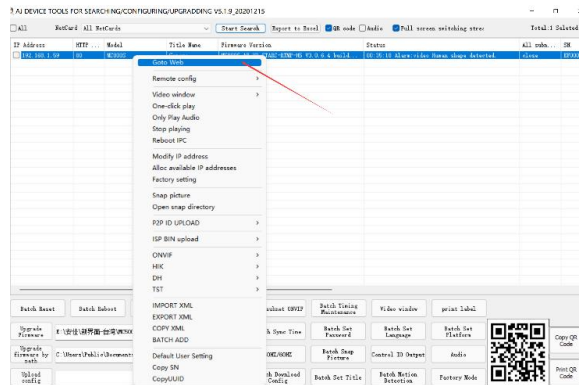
AJ DEVICE TOOLS FOR SEARCHING/CONFIGURING/UPGRADDING V5.1.9_20201215

All NetCard All NetCards Start Search Export to Excel QR code Audio Full screen switching strea Total:1 Selected

| IP Address | HTTP ... | Model | Title Name | Firmware Version | Status | All suba... | SN |
|---|---|---|---|---|---|---|---|
| 192.168.1.59 | 80 | MC800 | | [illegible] build | 08:35:18 Alarm:video Human shape detected. | close | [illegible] |

Goto Web
Remote config
Video window
One-click play
Only Play Audio
Stop playing
Reboot IPC
Modify IP address
Alloc available IP addresses
Factory setting
Snap picture
Open snap directory
P2P ID UPLOAD
ISP BIN upload
ONVIF
HIK
DH
TST
IMPORT XML
EXPORT XML
COPY XML
BATCH ADD
Default User Setting
Copy SN
CopyUUID

Batch Reset
Batch Reboot
Upgrade Firmware
E:\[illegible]
Upgrade firmware by path
C:\Users\Public\Documents
Upload config
ockout ONVIF
Batch Timing Maintenance
Video window
print label
& Sync Time
Batch Set Password
Batch Set Language
Batch Set Platform
XML/HXML
Batch Snap Picture
Control IO Output
Audio
tch Download Config
Batch Set Title
Batch Motion Detection
Factory Mode
Copy QR Code
Print QR Code